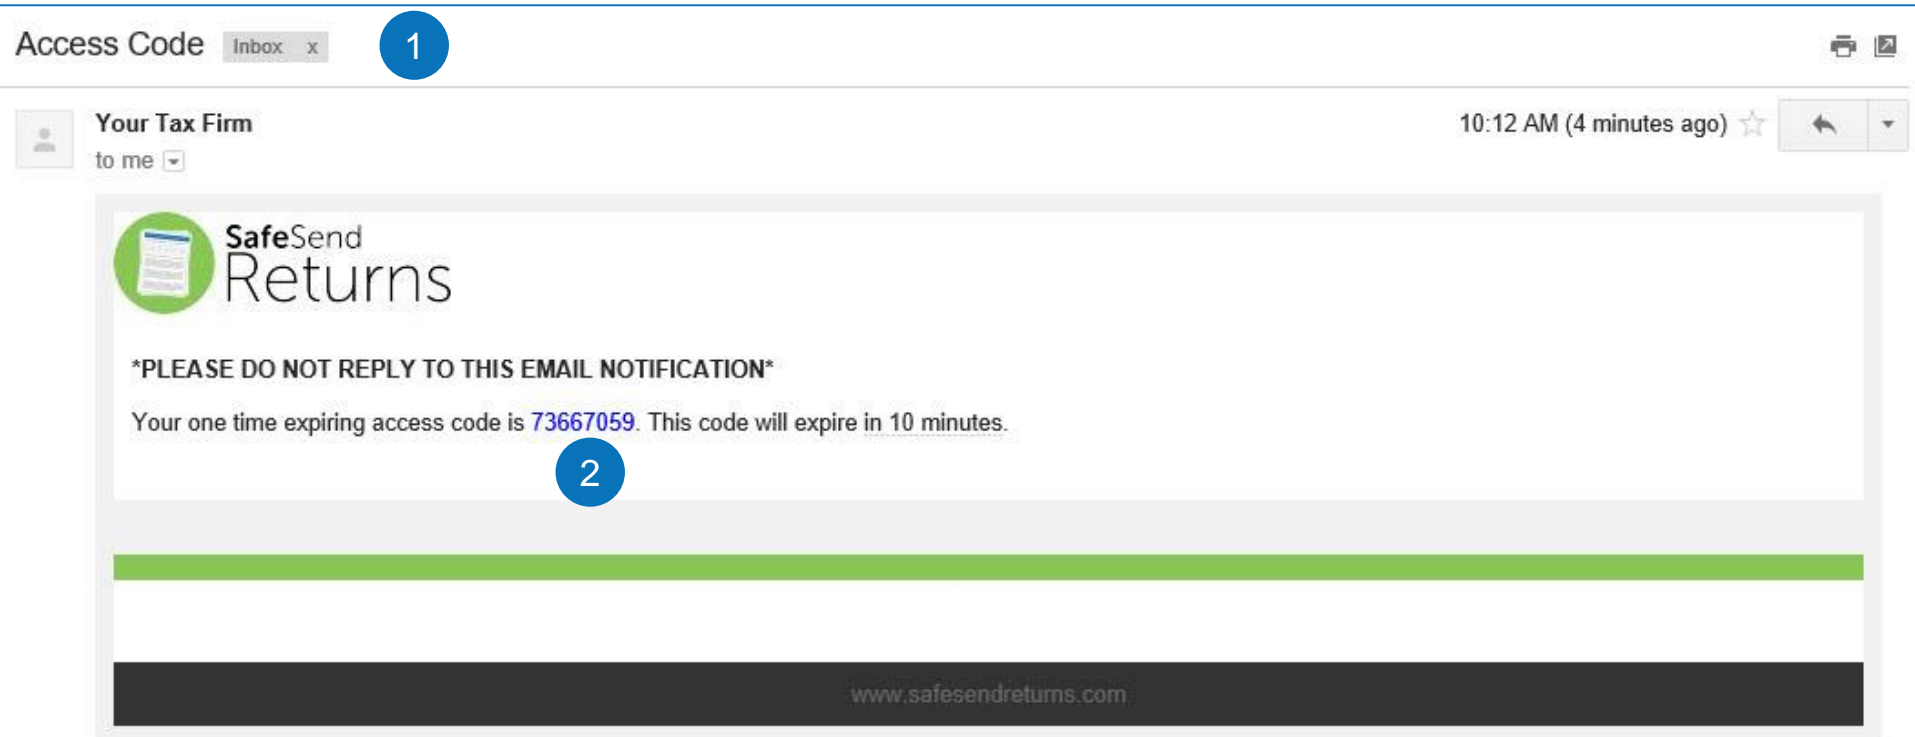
Access Code Inbox x

1

Your Tax Firm
to me

10:12 AM (4 minutes ago)

SafeSend
Returns

*PLEASE DO NOT REPLY TO THIS EMAIL NOTIFICATION*

Your one time expiring access code is 73667059. This code will expire in 10 minutes.

2

www.safesendreturns.com